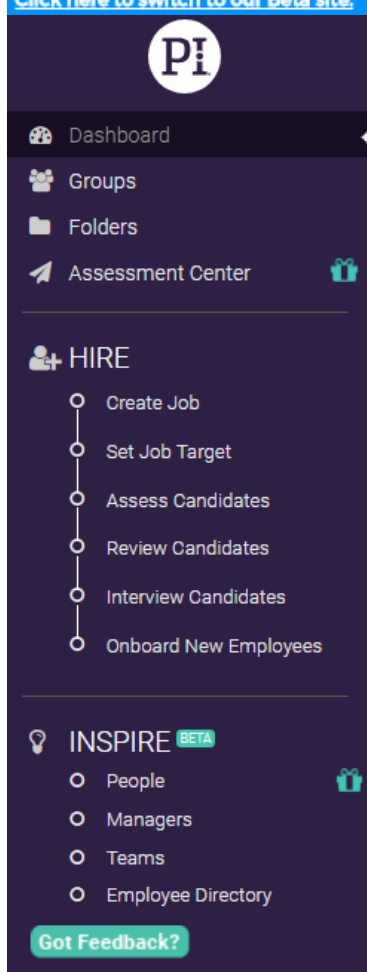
Click here to switch to our Beta site.

PI

Dashboard
Groups
Folders
Assessment Center

HIRE
Create Job
Set Job Target
Assess Candidates
Review Candidates
Interview Candidates
Onboard New Employees

INSPIRE BETA
People
Managers
Teams
Employee Directory

Got Feedback?